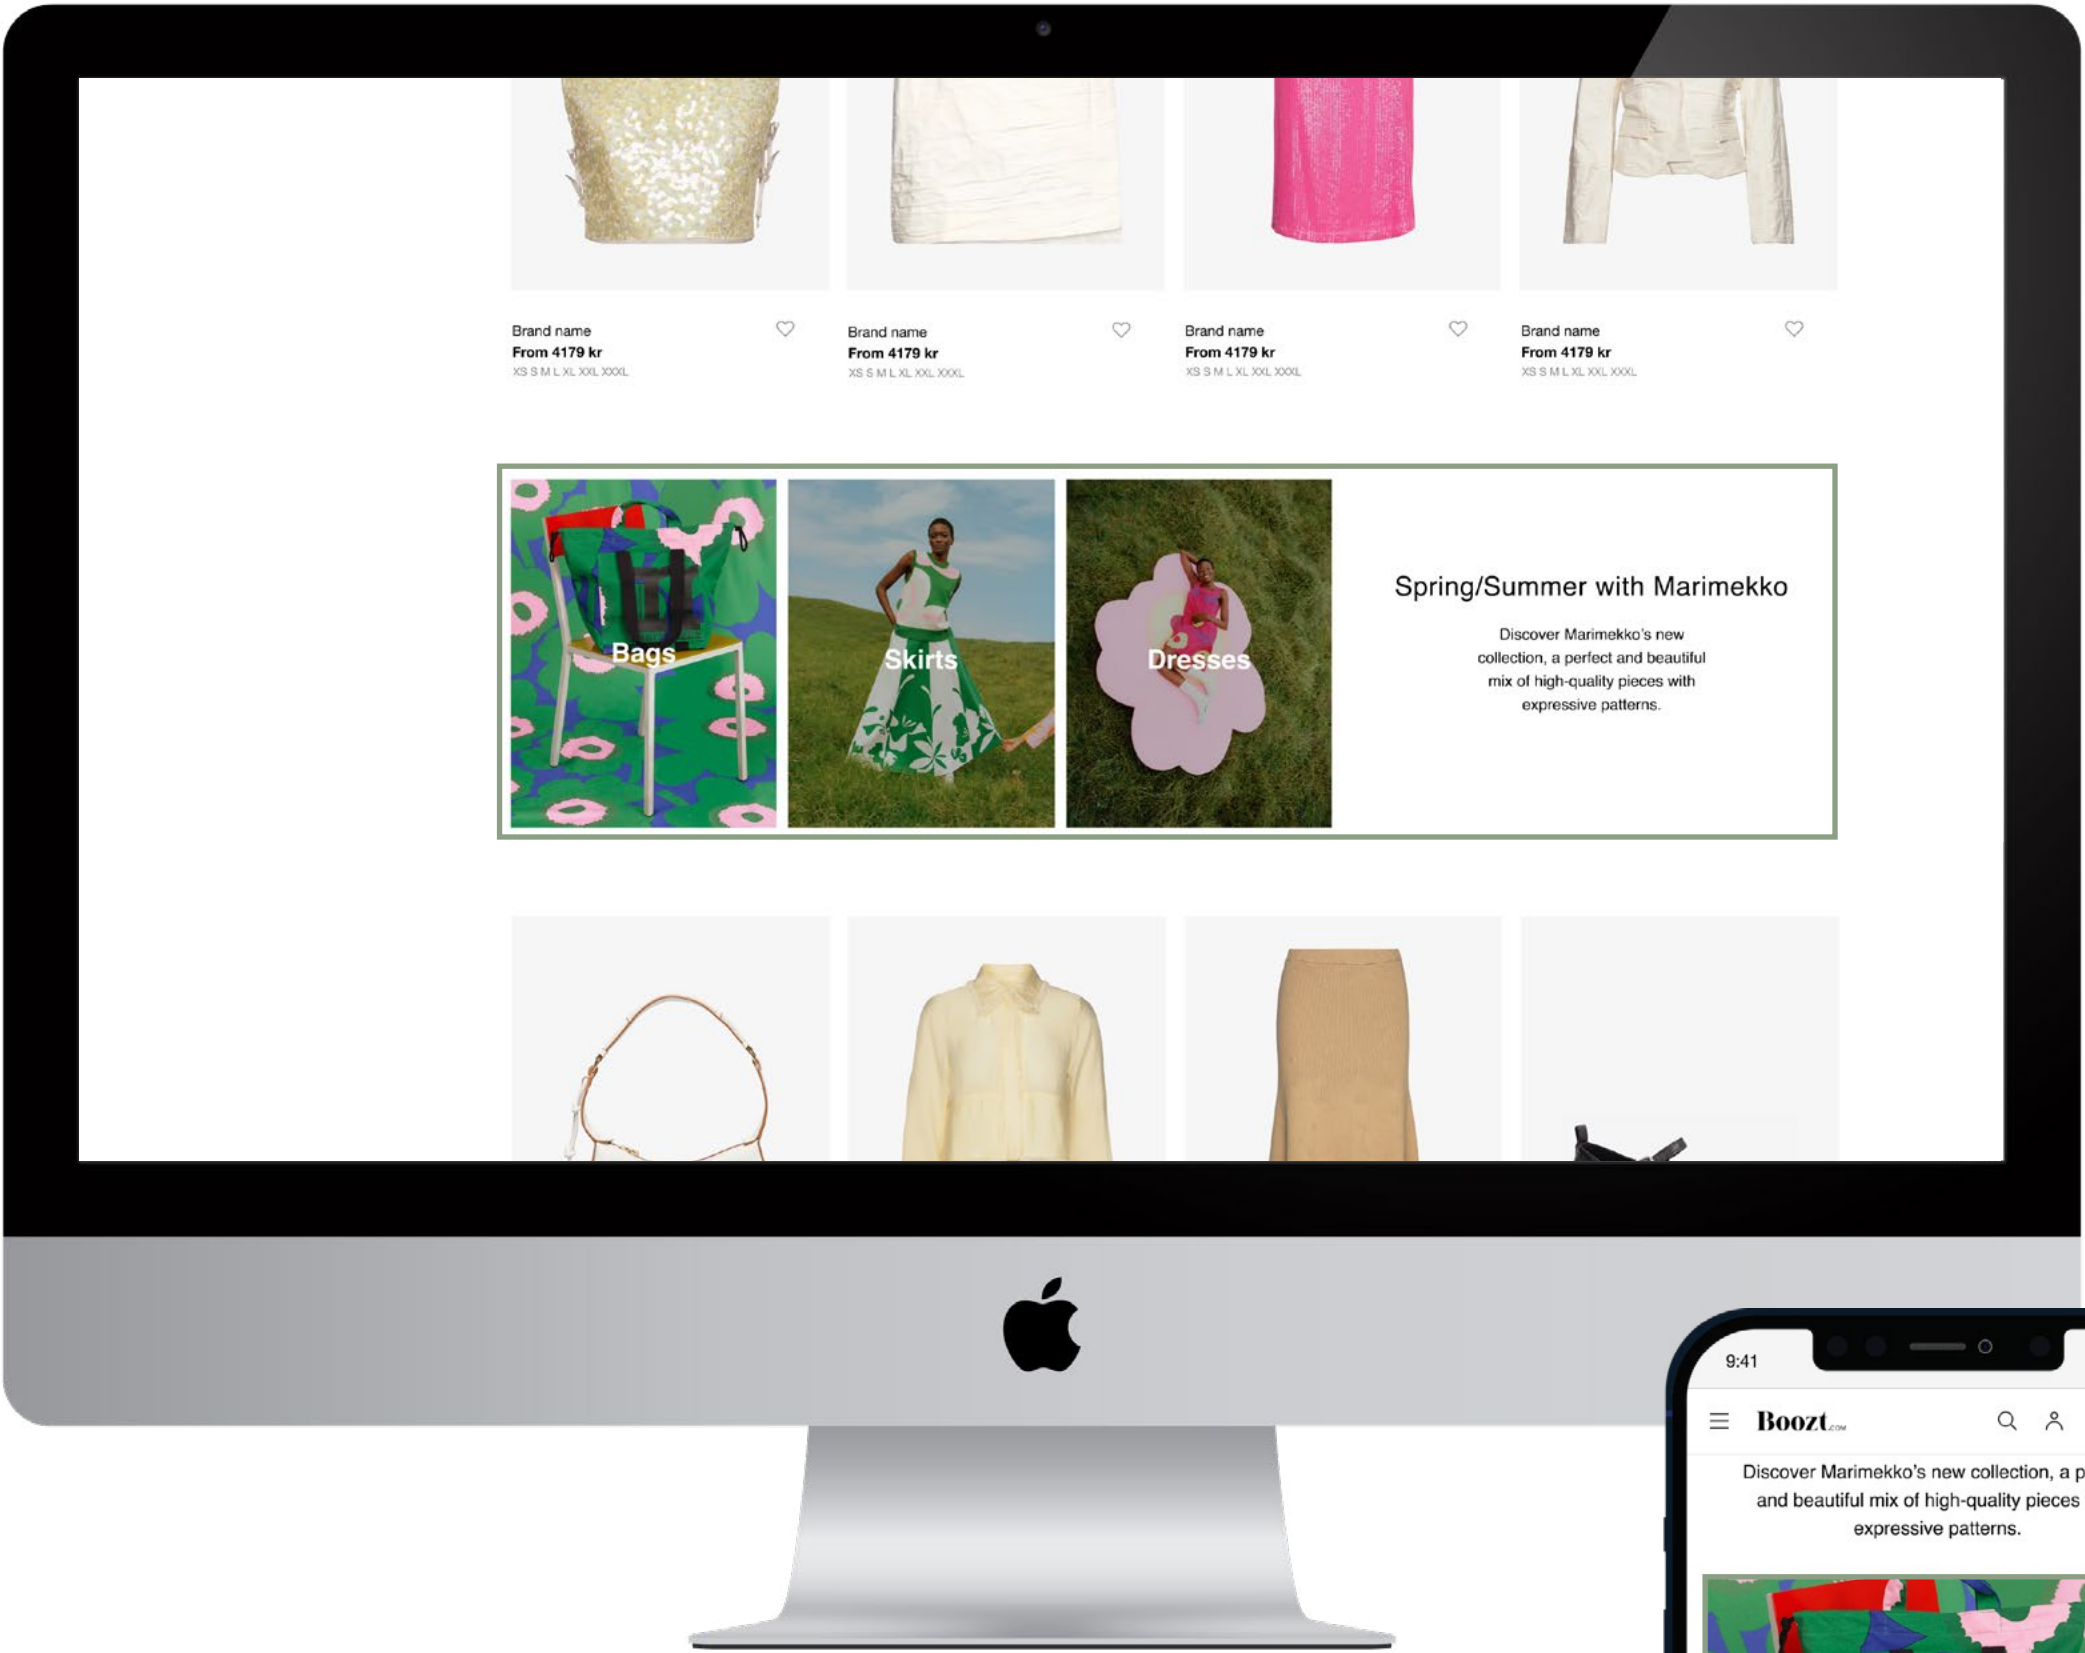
Brand name
From 4179 kr
XS S M L XL XXL XXXL

Brand name
From 4179 kr
XS S M L XL XXL XXXL

Brand name
From 4179 kr
XS S M L XL XXL XXXL

Brand name
From 4179 kr
XS S M L XL XXL XXXL

Bags

Skirts

Dresses

Spring/Summer with Marimekko

Discover Marimekko's new collection, a perfect and beautiful mix of high-quality pieces with expressive patterns.

9:41

Boozt.com

Discover Marimekko's new collection, a p and beautiful mix of high-quality pieces expressive patterns.